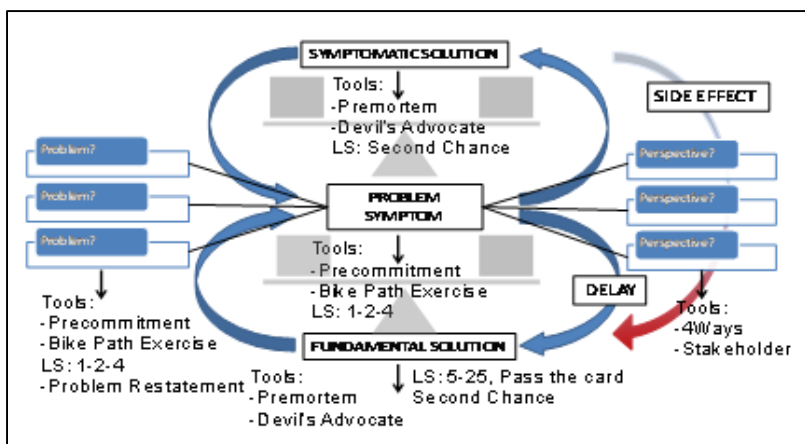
SYMPTOMATIC SOLUTION

Tools:
-Premortem
-Devil's Advocate
LS: Second Chance

SIDE EFFECT

Problem?

Problem?

Problem?

PROBLEM SYMPTOM

Perspective?

Perspective?

Perspective?

Tools:
-Precommitment
-Bike Path Exercise
LS: 1-2-4

DELAY

Tools:
-Precommitment
-Bike Path Exercise
LS: 1-2-4
-Problem Restatement

Tools:
-4Ways
-Stakeholder

FUNDAMENTAL SOLUTION

Tools:
-Premortem
-Devil's Advocate

LS: 5-25, Pass the card
Second Chance